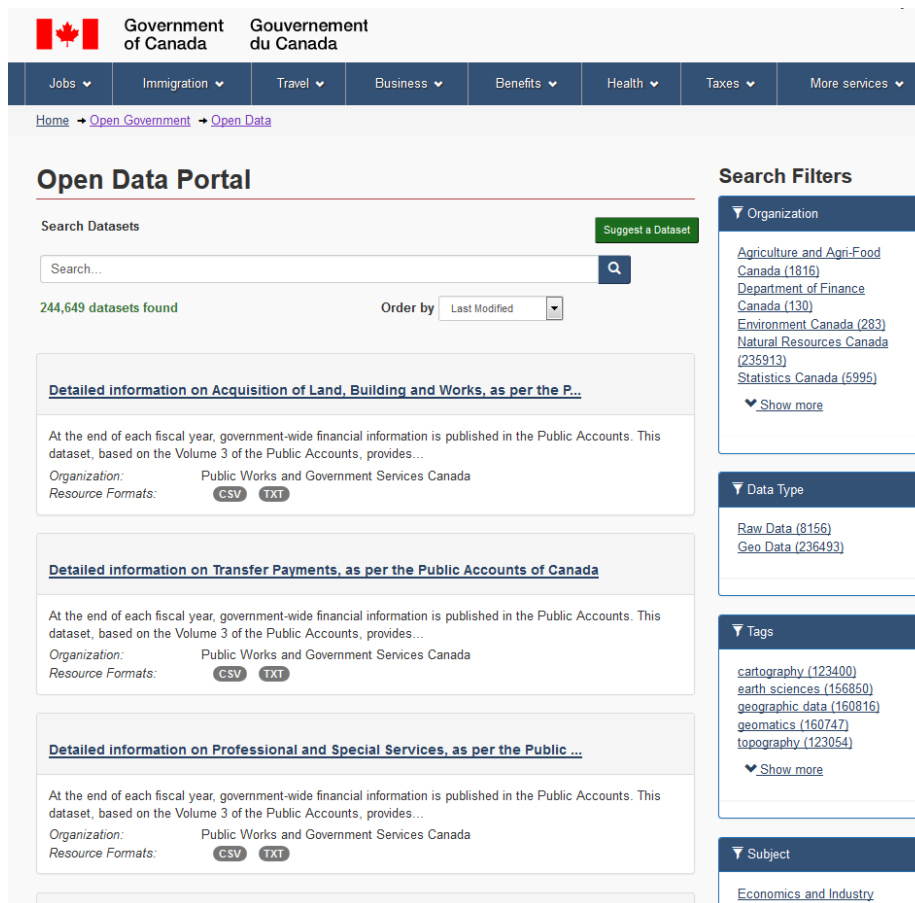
Government of Canada Gouvernement du Canada

Jobs Immigration Travel Business Benefits Health Taxes More services

Home → Open Government → Open Data

Open Data Portal

Search Datasets

Suggest a Dataset

Search...

244,649 datasets found

Order by Last Modified

Detailed information on Acquisition of Land, Building and Works, as per the P...

At the end of each fiscal year, government-wide financial information is published in the Public Accounts. This dataset, based on the Volume 3 of the Public Accounts, provides...

Organization: Public Works and Government Services Canada
Resource Formats: CSV TXT

Detailed information on Transfer Payments, as per the Public Accounts of Canada

At the end of each fiscal year, government-wide financial information is published in the Public Accounts. This dataset, based on the Volume 3 of the Public Accounts, provides...

Organization: Public Works and Government Services Canada
Resource Formats: CSV TXT

Detailed information on Professional and Special Services, as per the Public ...

At the end of each fiscal year, government-wide financial information is published in the Public Accounts. This dataset, based on the Volume 3 of the Public Accounts, provides...

Organization: Public Works and Government Services Canada
Resource Formats: CSV TXT

Search Filters

Organization

Agriculture and Agri-Food Canada (1816)
Department of Finance Canada (130)
Environment Canada (283)
Natural Resources Canada (235913)
Statistics Canada (5995)
Show more

Data Type

Raw Data (8156)
Geo Data (236493)

Tags

cartography (123400)
earth sciences (156850)
geographic data (160816)
geomatics (160747)
topography (123054)
Show more

Subject

Economics and Industry